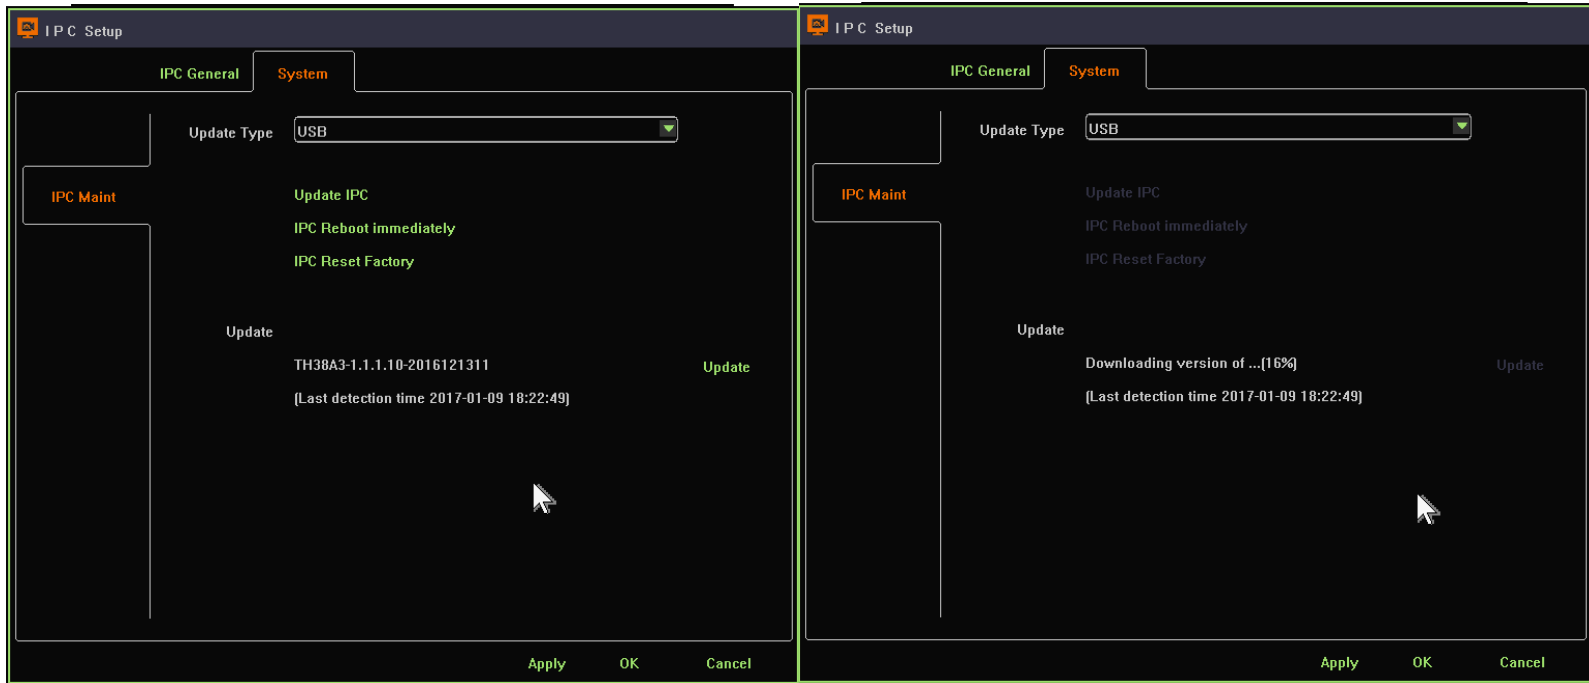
I P C Setup

IPC General System

Update Type USB

IPC Maint

Update IPC

IPC Reboot immediately

IPC Reset Factory

Update

TH38A3-1.1.1.10-2016121311 Update

[Last detection time 2017-01-09 18:22:49]

Apply OK Cancel

I P C Setup

IPC General System

Update Type USB

IPC Maint

Update IPC

IPC Reboot immediately

IPC Reset Factory

Update

Downloading version of ...[16%] Update

[Last detection time 2017-01-09 18:22:49]

Apply OK Cancel